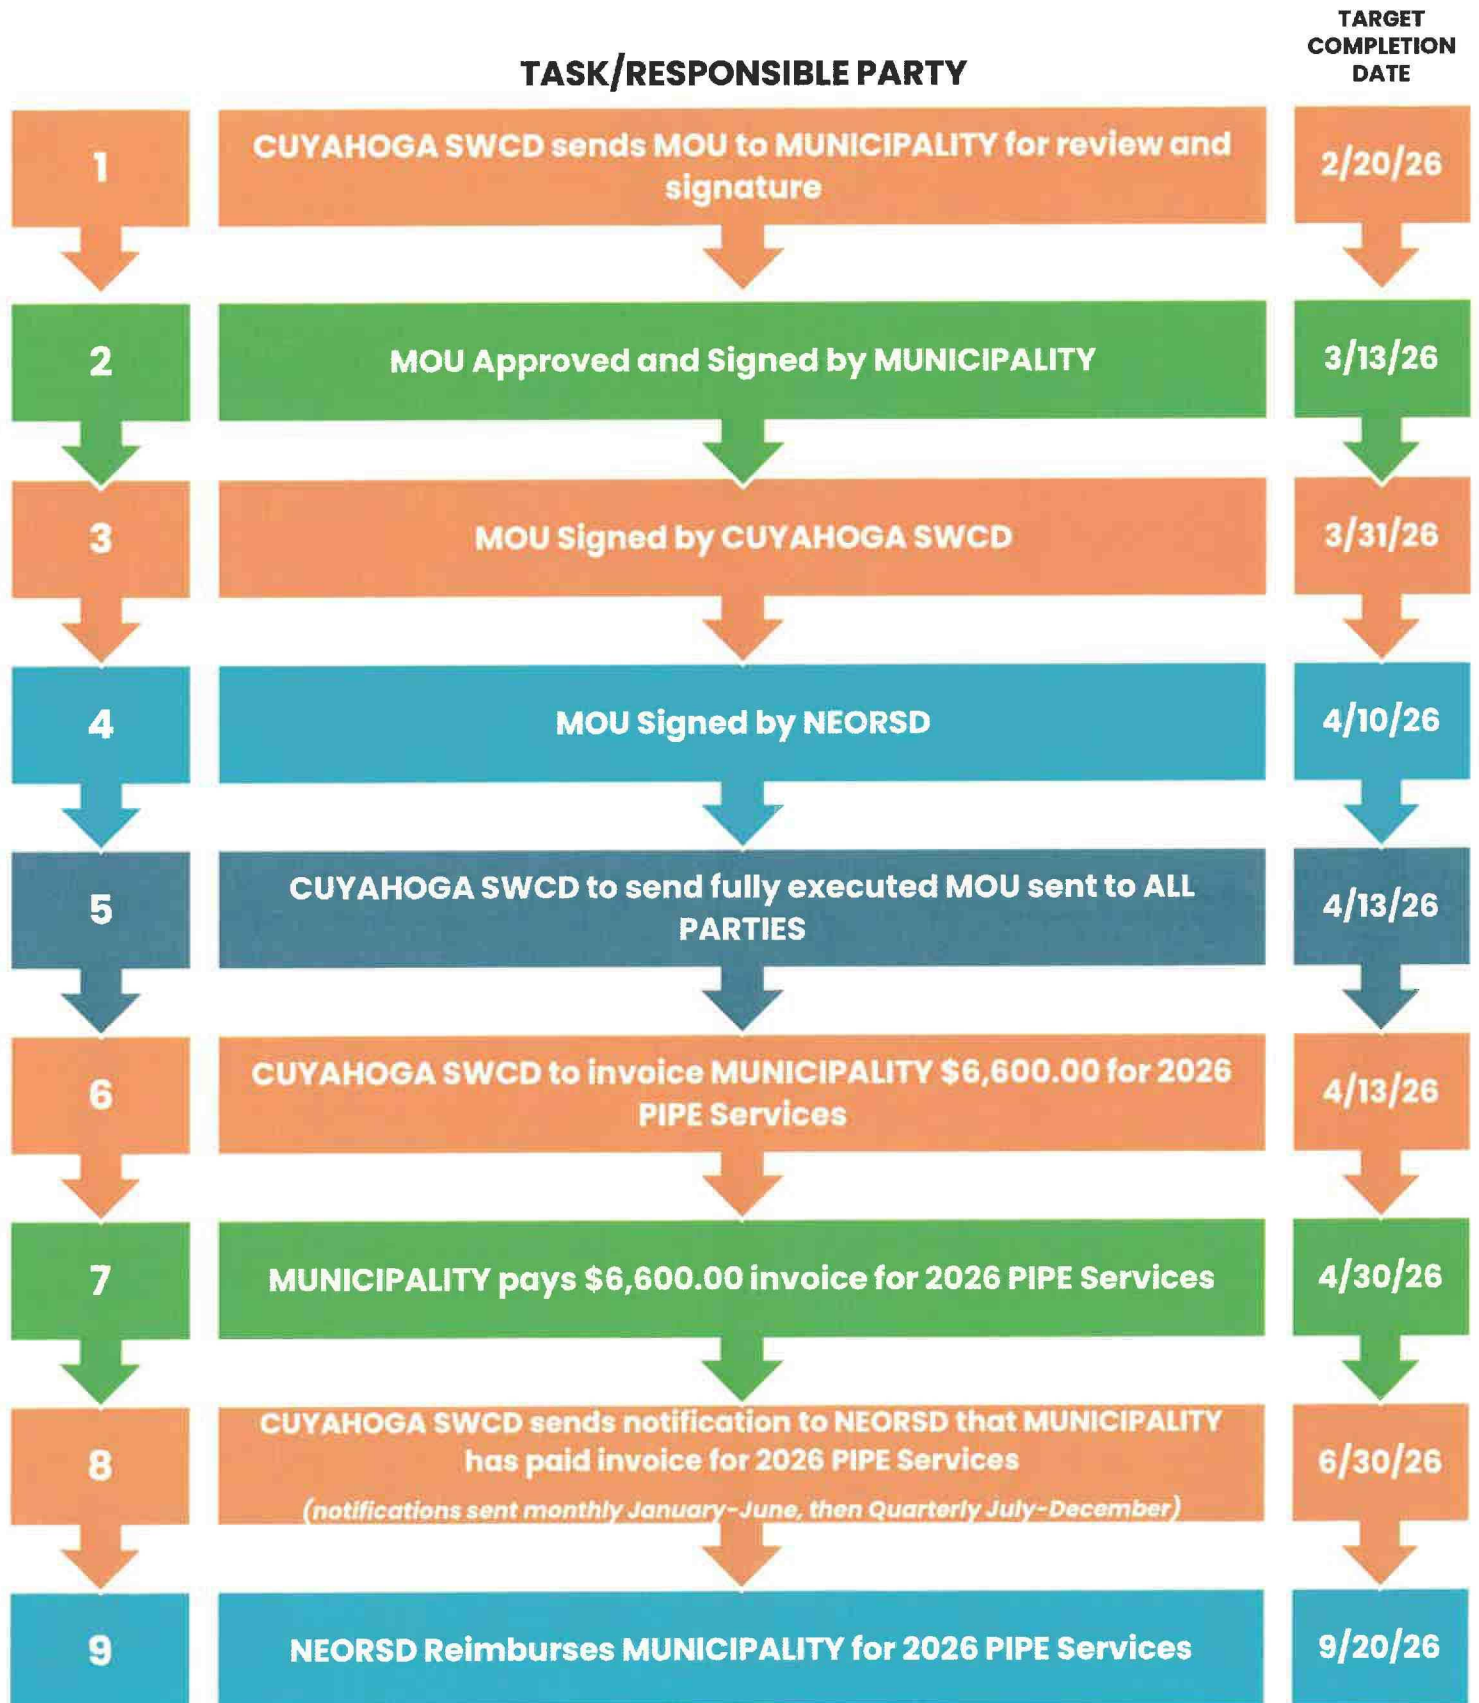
TASK/RESPONSIBLE PARTY

TARGET COMPLETION DATE

1

CUYAHOGA SWCD sends MOU to MUNICIPALITY for review and signature

2/20/26

2

MOU Approved and Signed by MUNICIPALITY

3/13/26

3

MOU Signed by CUYAHOGA SWCD

3/31/26

4

MOU Signed by NEORSD

4/10/26

5

CUYAHOGA SWCD to send fully executed MOU sent to ALL PARTIES

4/13/26

6

CUYAHOGA SWCD to invoice MUNICIPALITY $6,600.00 for 2026 PIPE Services

4/13/26

7

MUNICIPALITY pays $6,600.00 invoice for 2026 PIPE Services

4/30/26

8

CUYAHOGA SWCD sends notification to NEORSD that MUNICIPALITY has paid invoice for 2026 PIPE Services

(notifications sent monthly January-June, then Quarterly July-December)

6/30/26

9

NEORSD Reimburses MUNICIPALITY for 2026 PIPE Services

9/20/26